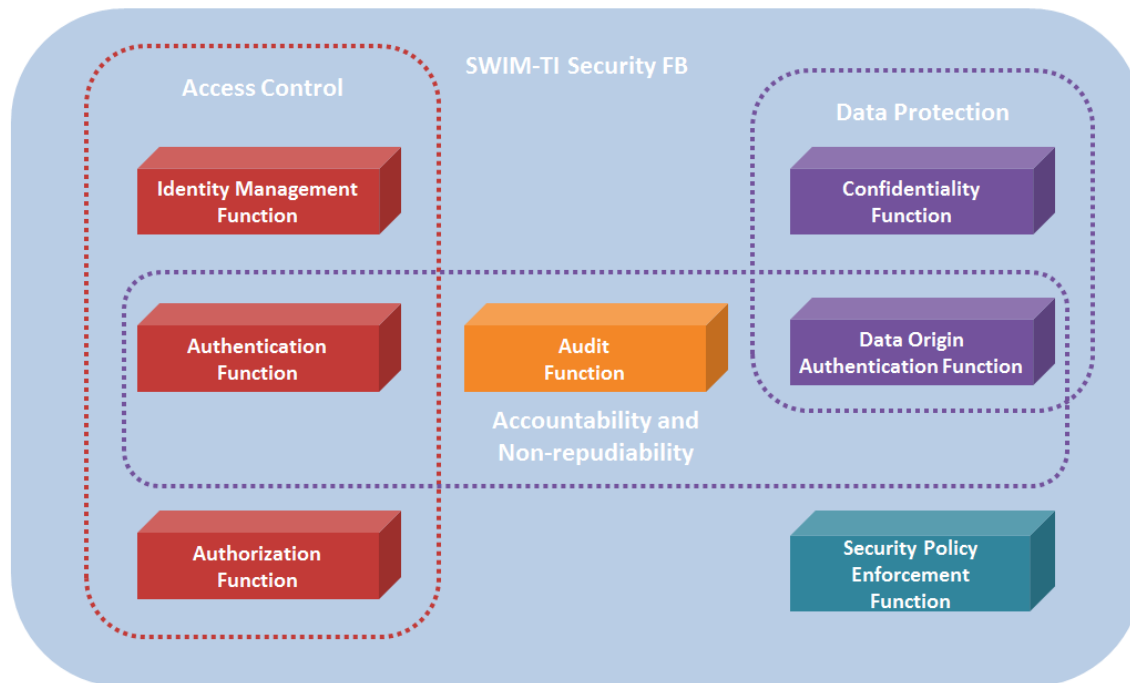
SWIM-TI Security FB

Access Control

Data Protection

Identity Management Function

Confidentiality Function

Authentication Function

Audit Function

Data Origin Authentication Function

Accountability and Non-repudiability

Authorization Function

Security Policy Enforcement Function